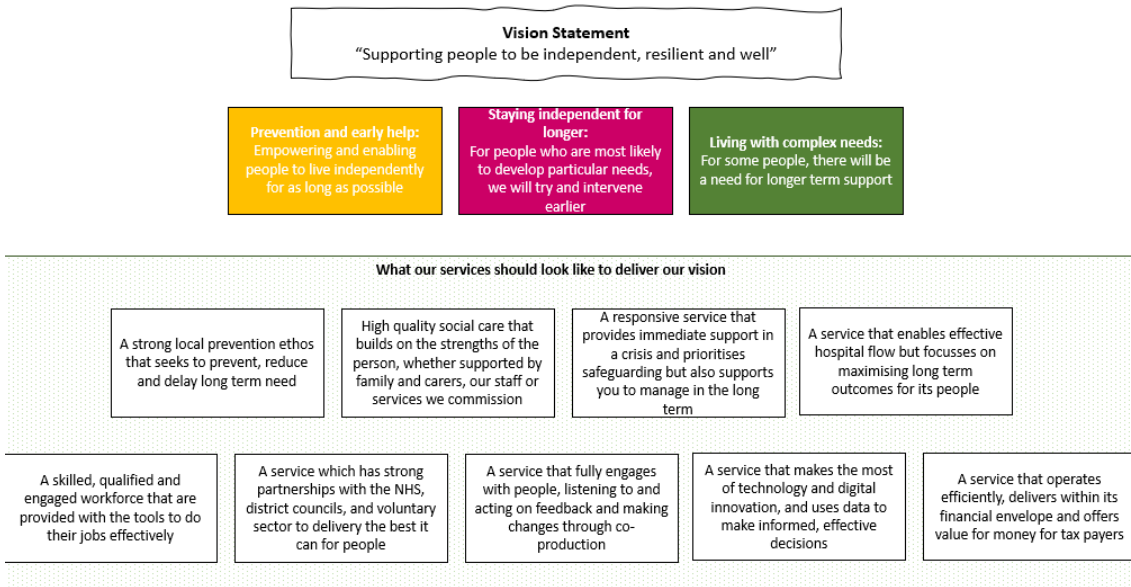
Vision Statement
“Supporting people to be independent, resilient and well”

Prevention and early help:
Empowering and enabling people to live independently for as long as possible

Staying independent for longer:
For people who are most likely to develop particular needs, we will try and intervene earlier

Living with complex needs:
For some people, there will be a need for longer term support

What our services should look like to deliver our vision

A strong local prevention ethos that seeks to prevent, reduce and delay long term need

High quality social care that builds on the strengths of the person, whether supported by family and carers, our staff or services we commission

A responsive service that provides immediate support in a crisis and prioritises safeguarding but also supports you to manage in the long term

A service that enables effective hospital flow but focusses on maximising long term outcomes for its people

A skilled, qualified and engaged workforce that are provided with the tools to do their jobs effectively

A service which has strong partnerships with the NHS, district councils, and voluntary sector to delivery the best it can for people

A service that fully engages with people, listening to and acting on feedback and making changes through co-production

A service that makes the most of technology and digital innovation, and uses data to make informed, effective decisions

A service that operates efficiently, delivers within its financial envelope and offers value for money for tax payers